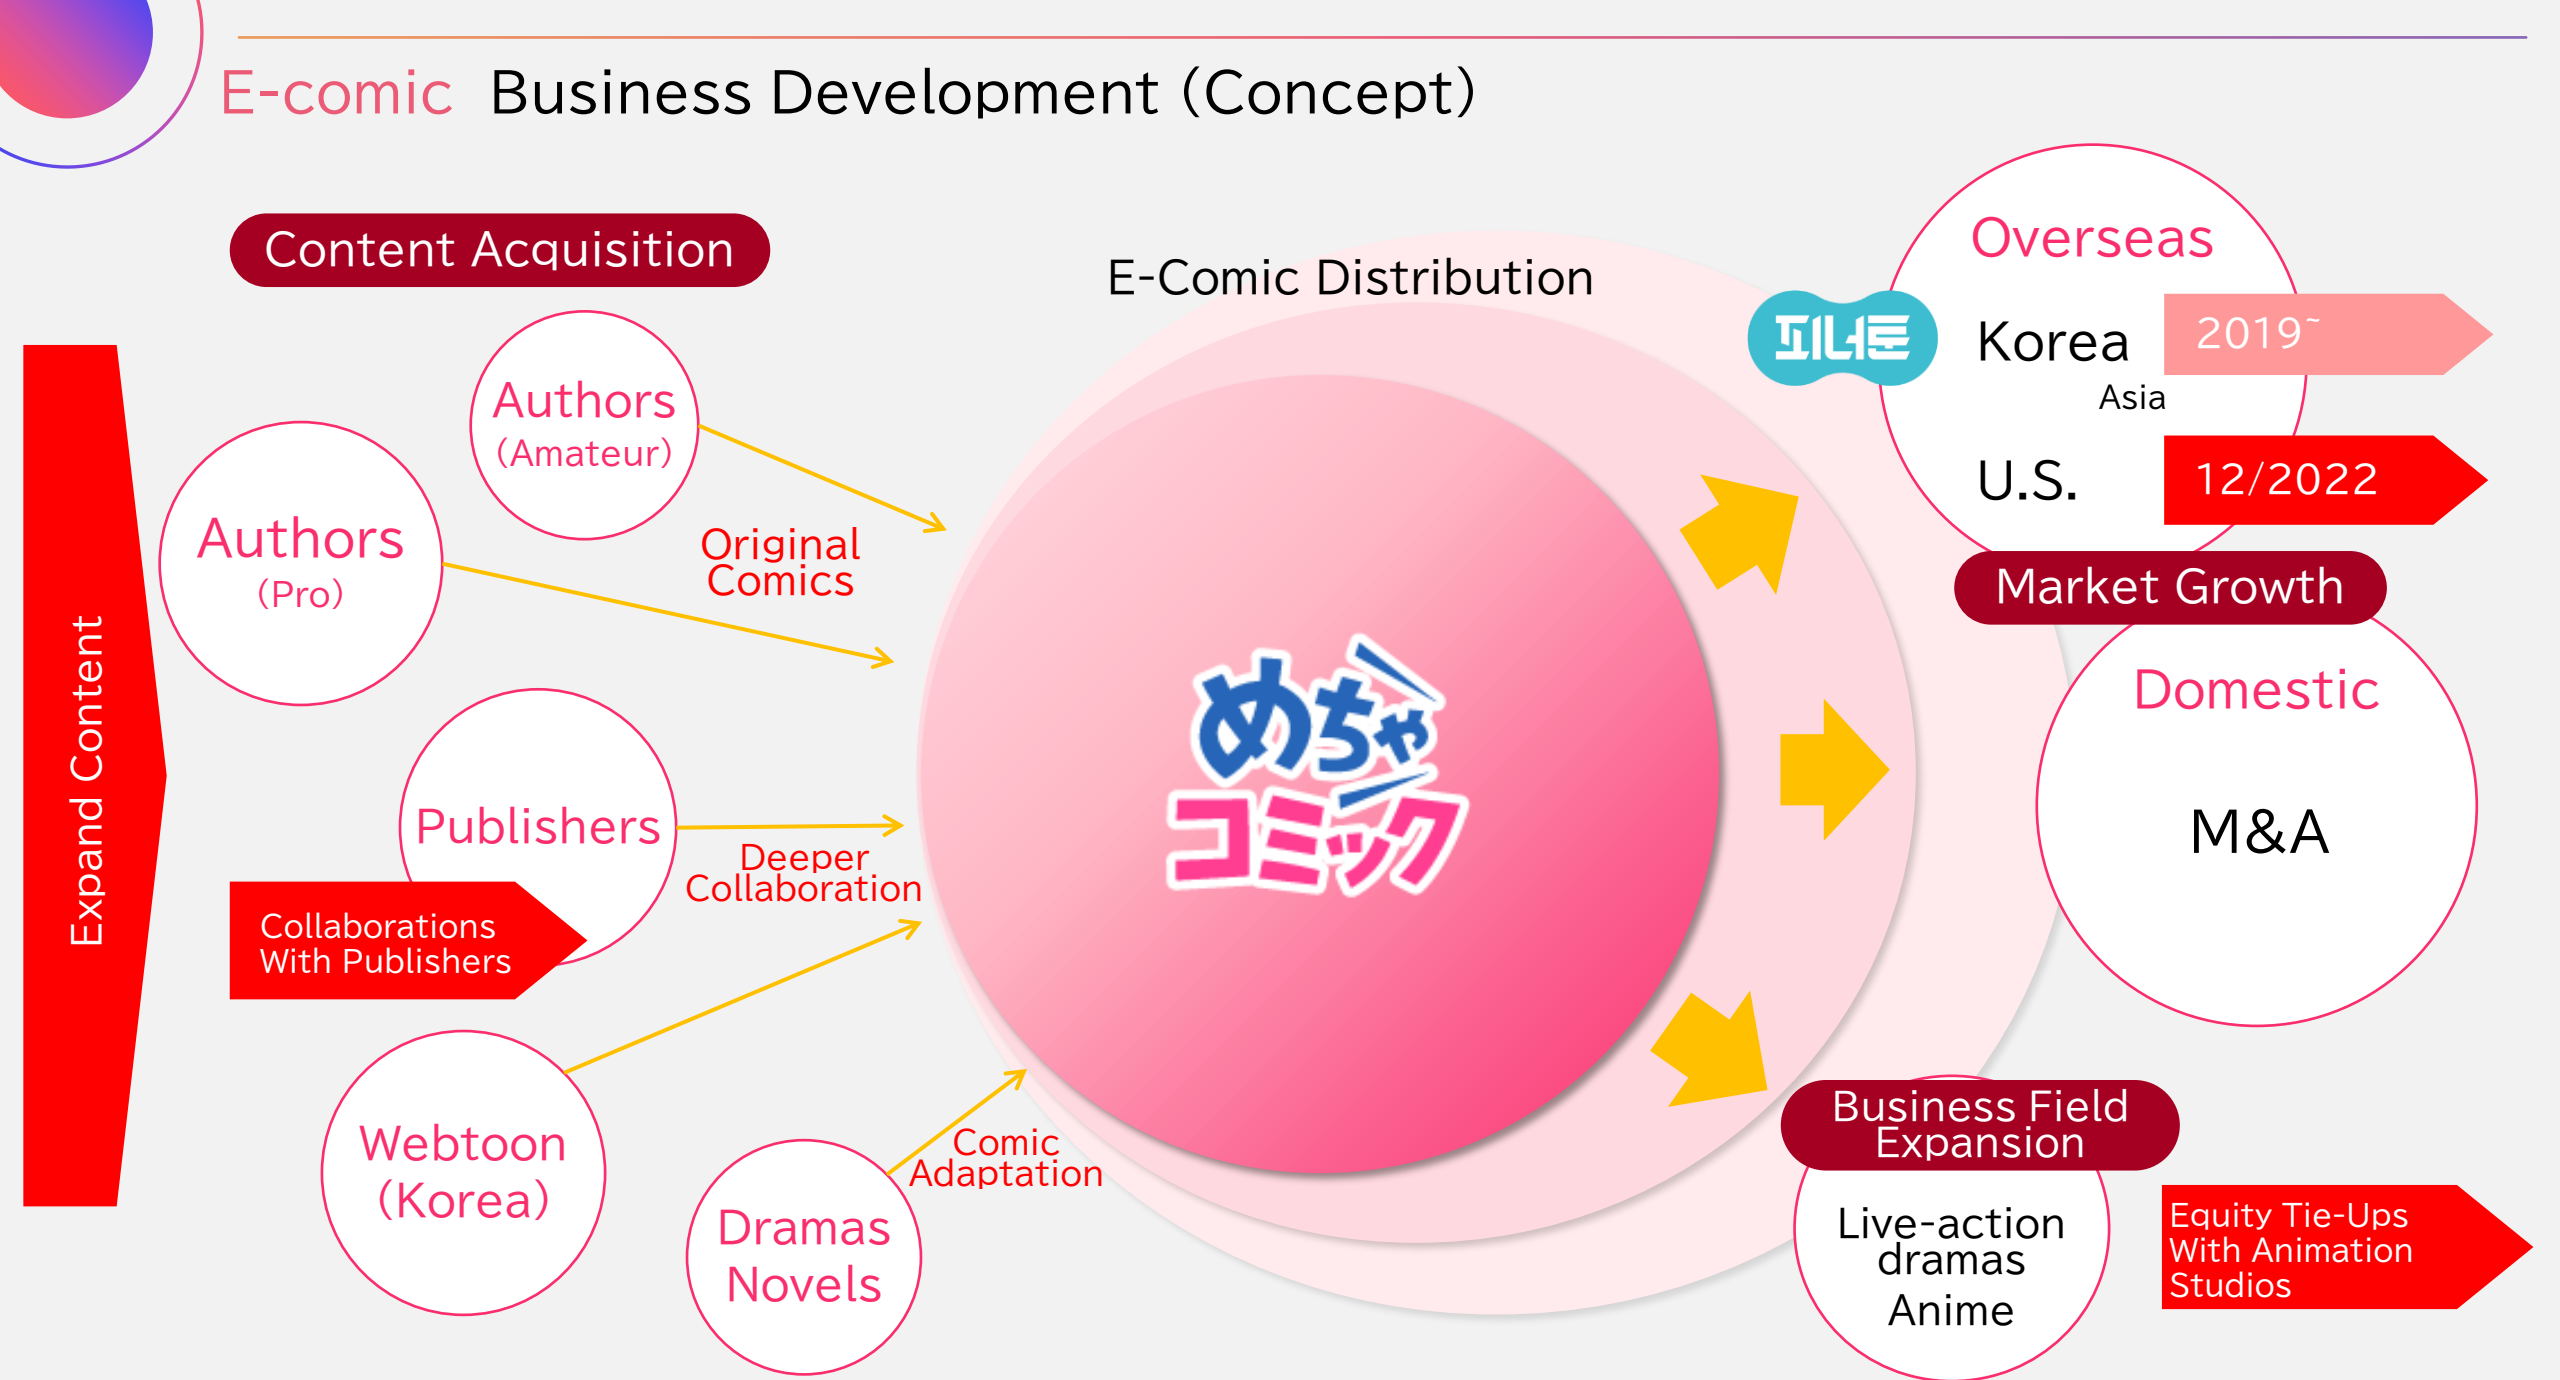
E-comic Business Development (Concept)

Content Acquisition

Expand Content

Authors (Amateur)

Authors (Pro)

Original Comics

Publishers

Deeper Collaboration

Collaborations With Publishers

Webtoon (Korea)

Dramas Novels

Comic Adaptation

E-Comic Distribution

めちゃコミック

Overseas

피너툰

Korea

2019~

Asia

U.S.

12/2022

Market Growth

Domestic

M&A

Business Field Expansion

Live-action dramas Anime

Equity Tie-Ups With Animation Studios